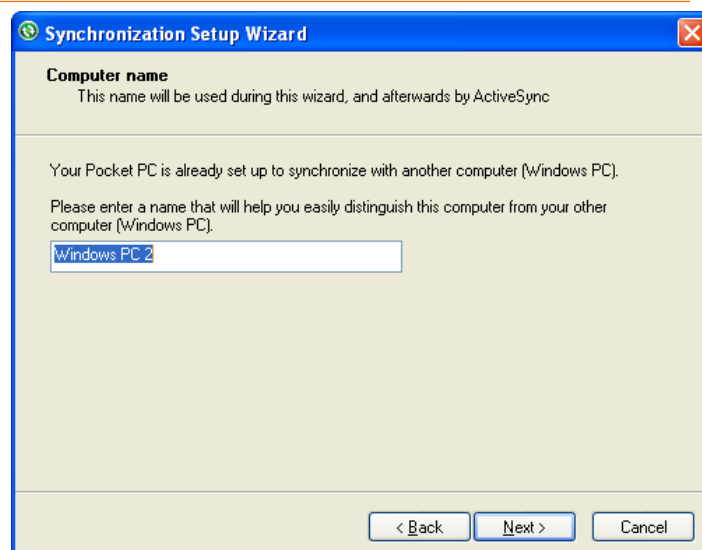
Synchronization Setup Wizard

Computer name
This name will be used during this wizard, and afterwards by ActiveSync

Your Pocket PC is already set up to synchronize with another computer (Windows PC).

Please enter a name that will help you easily distinguish this computer from your other computer (Windows PC).

Windows PC 2

< Back
Next >
Cancel